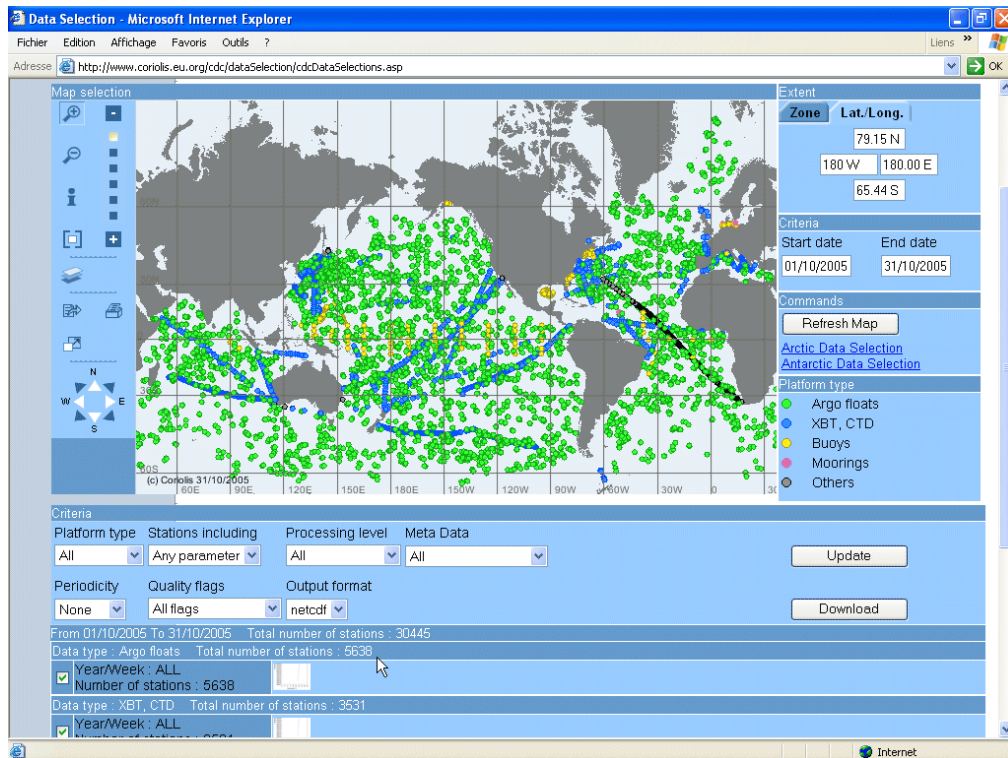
Data Selection - Microsoft Internet Explorer

Fichier Edition Affichage Favoris Outils ?

Liens »

Adresse http://www.coriolis.eu.org/cdc/dataSelection/cdcDataSelections.asp

OK

Map selection

N
W E
S

30N
30S

(c) Coriolis 31/10/2005

60E 90E 120E 150E 180E 150W 120W 90W 60W 30W 0 30

Extent

Zone Lat./Long.

79.15 N

180 W 180.00 E

65.44 S

Criteria

Start date End date

01/10/2005 31/10/2005

Commands

Refresh Map

Arctic Data Selection

Antarctic Data Selection

Platform type

Argo floats

XBT, CTD

Buoys

Moorings

Others

Criteria

Platform type Stations including Processing level Meta Data

All Any parameter All All

Update

Periodicity Quality flags Output format

None All flags netcdf

Download

From 01/10/2005 To 31/10/2005 Total number of stations : 30445

Data type : Argo floats Total number of stations : 5638

Year/Week : ALL
Number of stations : 5638

Data type : XBT, CTD Total number of stations : 3531

Year/Week : ALL
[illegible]

Internet